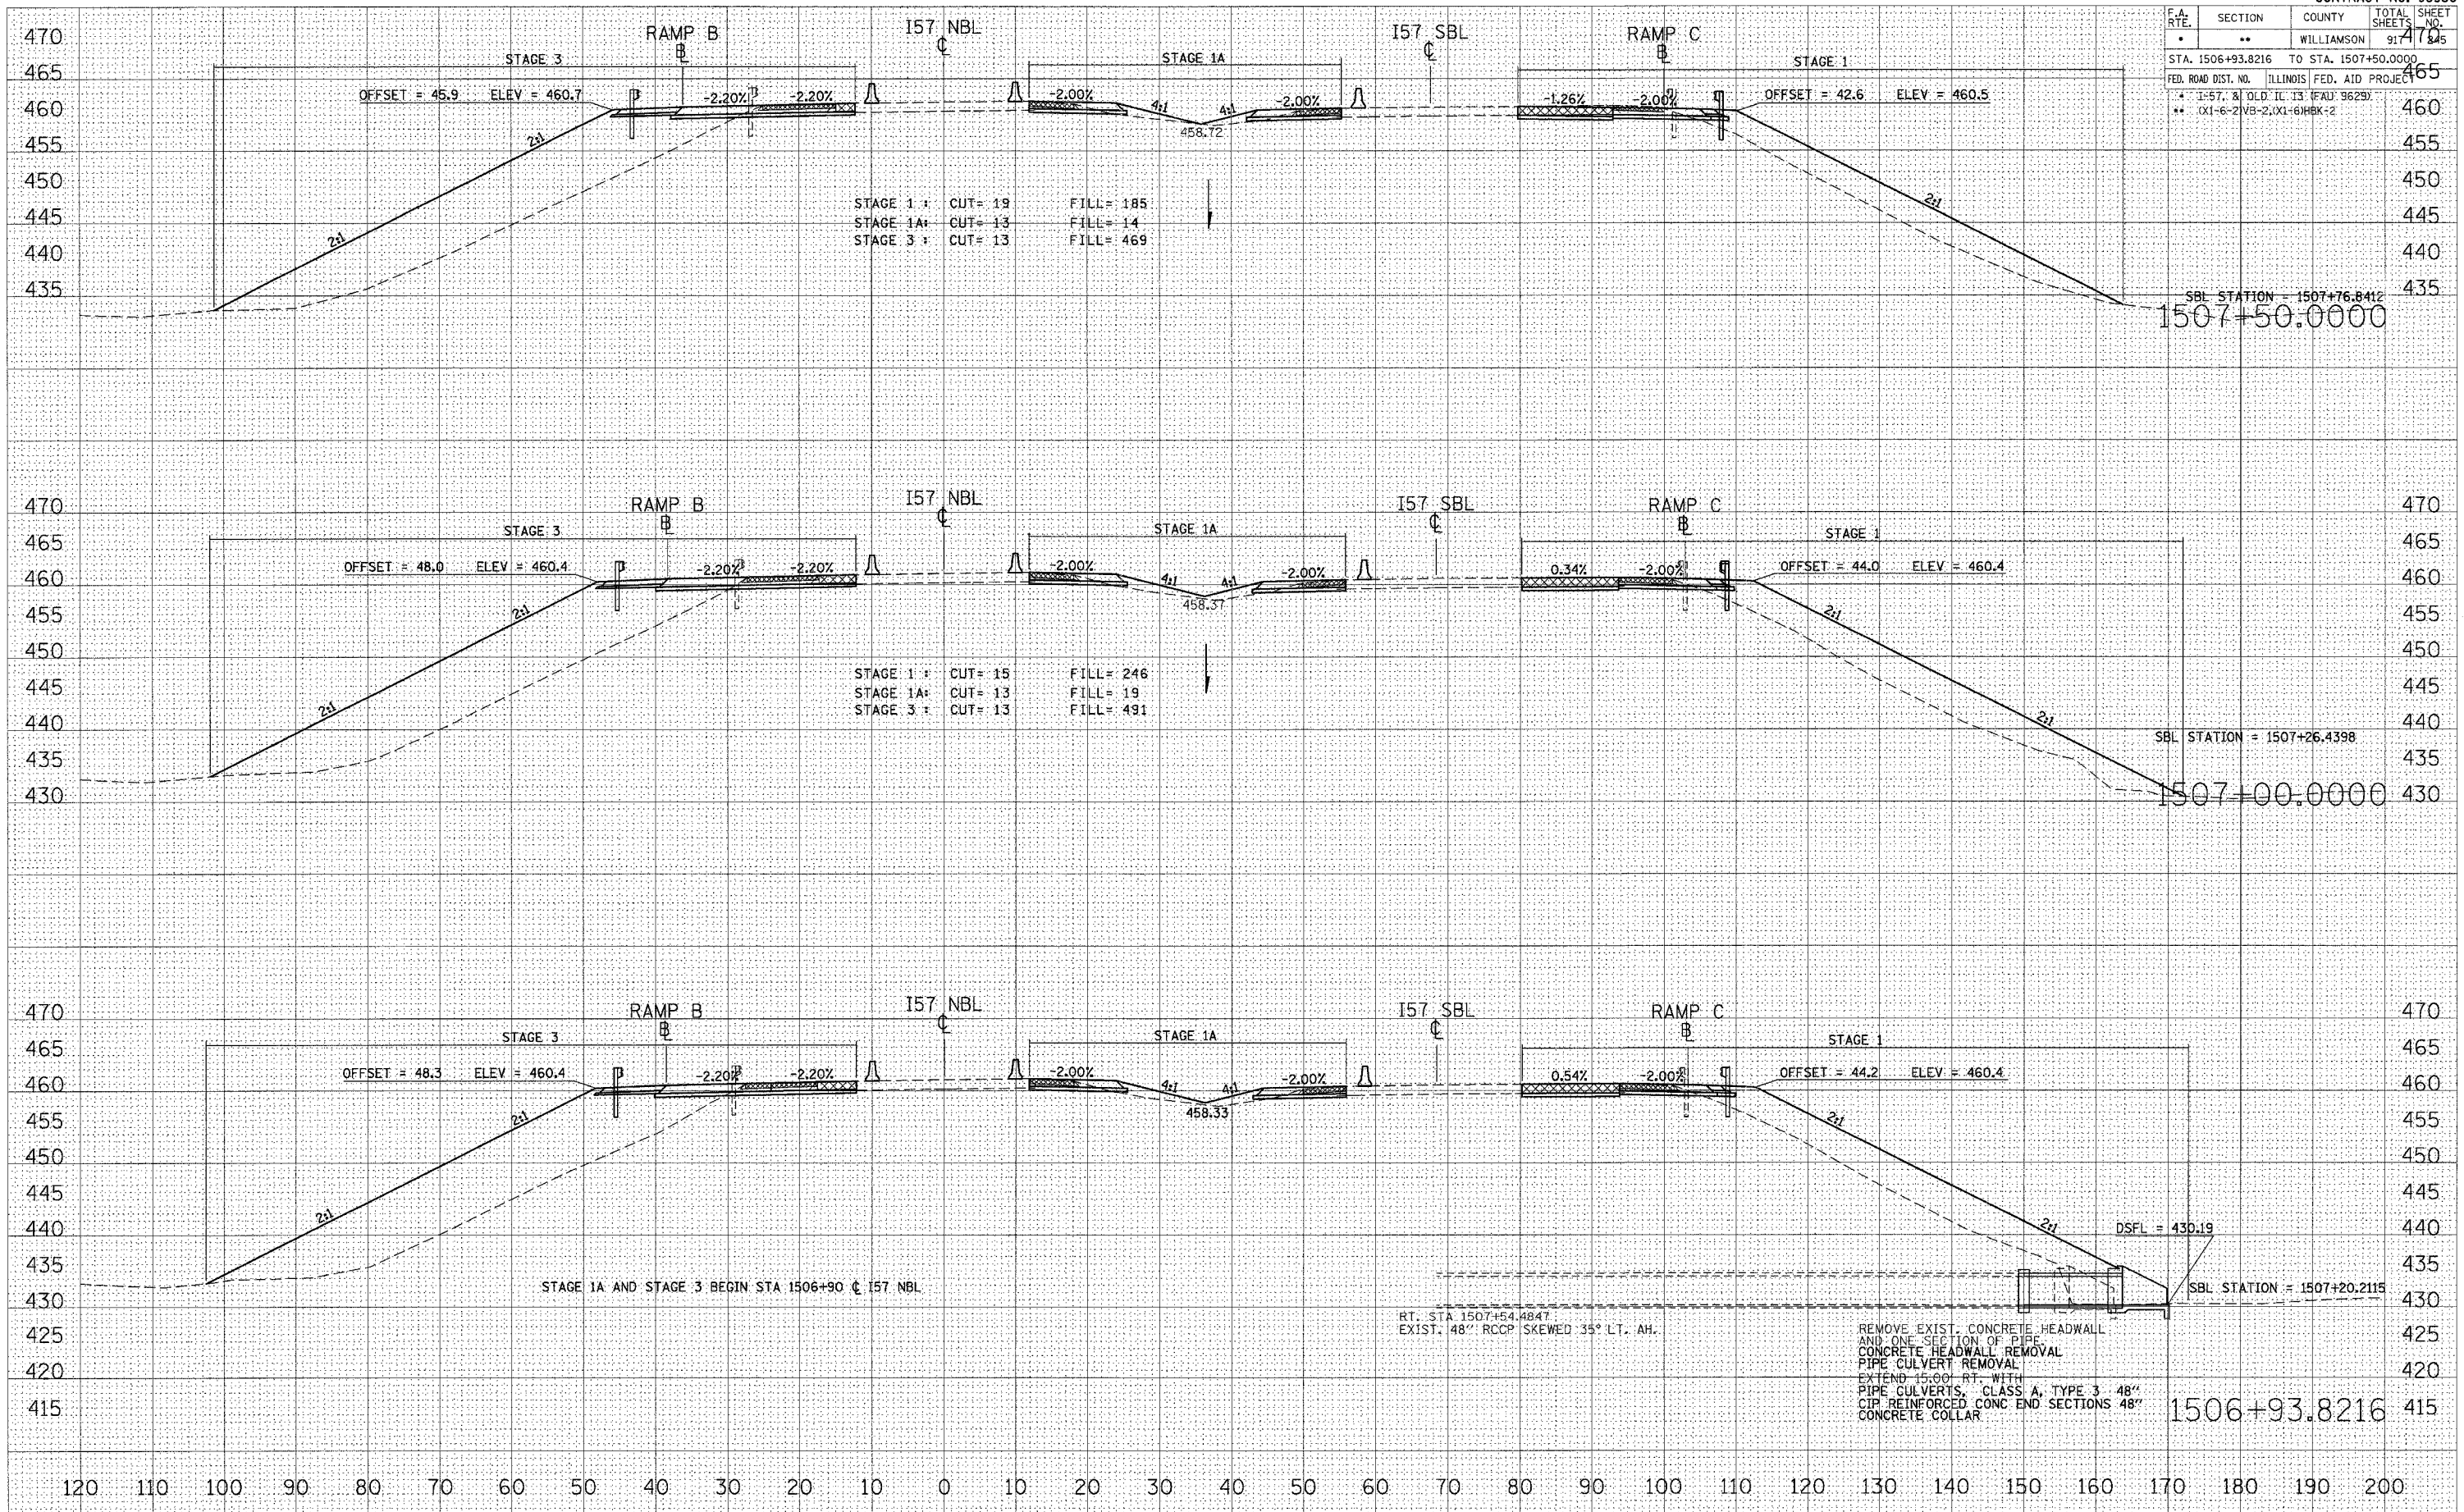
| F.A. RTE. | SECTION | COUNTY | TOTAL SHEETS | SHEET NO. |
|---|---|---|---|---|
| * | ** | WILLIAMSON | 917 | 845 |

STA. 1506+93.8216 TO STA. 1507+50.0000

FED. ROAD DIST. NO. ILLINOIS FED. AID PROJECT

* I-57. & OLD IL 13 (FAU 9629)
** (X1-6-2)VB-2,(X1-6)HBK-2

470 465 460 455 450 445 440 435

RAMP B
I57 NBL
I57 SBL
RAMP C
STAGE 3
STAGE 1A
STAGE 1
OFFSET = 45.9 ELEV = 460.7
-2.20% -2.20% -2.00% 4:1 4:1 -2.00% -1.26% -2.00%
OFFSET = 42.6 ELEV = 460.5
458.72
2:1 2:1 2:1

STAGE 1 : CUT= 19 FILL= 185
STAGE 1A: CUT= 13 FILL= 14
STAGE 3 : CUT= 13 FILL= 469

SBL STATION = 1507+76.8412
1507+50.0000

470 465 460 455 450 445 440 435 430

RAMP B
I57 NBL
I57 SBL
RAMP C
STAGE 3
STAGE 1A
STAGE 1
OFFSET = 48.0 ELEV = 460.4
-2.20% -2.20% -2.00% 4:1 4:1 -2.00% 0.34% -2.00%
OFFSET = 44.0 ELEV = 460.4
458.37
2:1 2:1 2:1 2:1

STAGE 1 : CUT= 15 FILL= 246
STAGE 1A: CUT= 13 FILL= 19
STAGE 3 : CUT= 13 FILL= 491

SBL STATION = 1507+26.4398
1507+00.0000

470 465 460 455 450 445 440 435 430 425 420 415

RAMP B
I57 NBL
I57 SBL
RAMP C
STAGE 3
STAGE 1A
STAGE 1
OFFSET = 48.3 ELEV = 460.4
-2.20% -2.20% -2.00% 4:1 4:1 -2.00% 0.54% -2.00%
OFFSET = 44.2 ELEV = 460.4
458.33
2:1 2:1 2:1 2:1

STAGE 1A AND STAGE 3 BEGIN STA 1506+90 ℄ I57 NBL

DSFL = 430.19
SBL STATION = 1507+20.2115

RT. STA 1507+54.4847 :
EXIST. 48" RCCP SKEWED 35° LT. AH.

REMOVE EXIST. CONCRETE HEADWALL AND ONE SECTION OF PIPE.
CONCRETE HEADWALL REMOVAL
PIPE CULVERT REMOVAL
EXTEND 15.00' RT. WITH
PIPE CULVERTS, CLASS A, TYPE 3 48"
CIP REINFORCED CONC END SECTIONS 48"
CONCRETE COLLAR

1506+93.8216

120 110 100 90 80 70 60 50 40 30 20 10 0 10 20 30 40 50 60 70 80 90 100 110 120 130 140 150 160 170 180 190 200